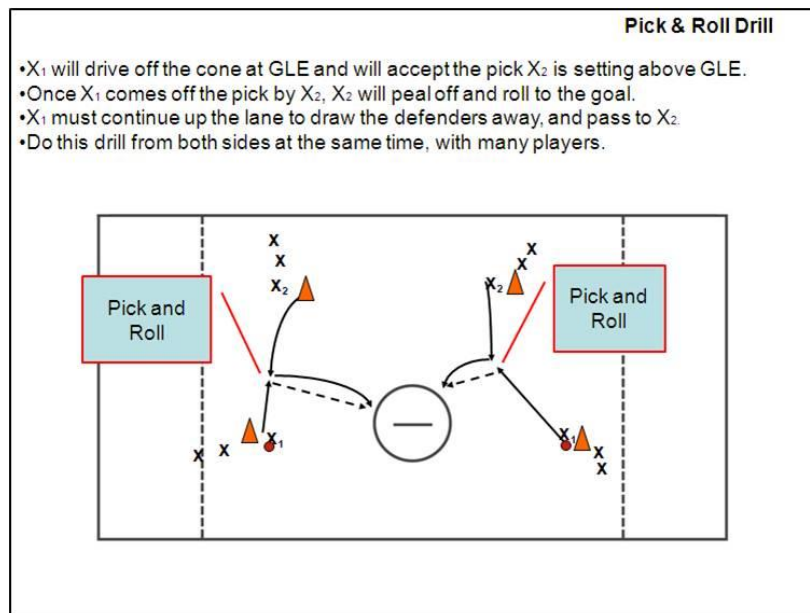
Pick & Roll Drill

•$X_1$ will drive off the cone at GLE and will accept the pick $X_2$ is setting above GLE.
•Once $X_1$ comes off the pick by $X_2$, $X_2$ will peal off and roll to the goal.
•$X_1$ must continue up the lane to draw the defenders away, and pass to $X_2$
•Do this drill from both sides at the same time, with many players.

Pick and Roll

Pick and Roll

X
X
$X_2$

X
X
$X_2$

X X
$X_1$

$X_1$
X
X